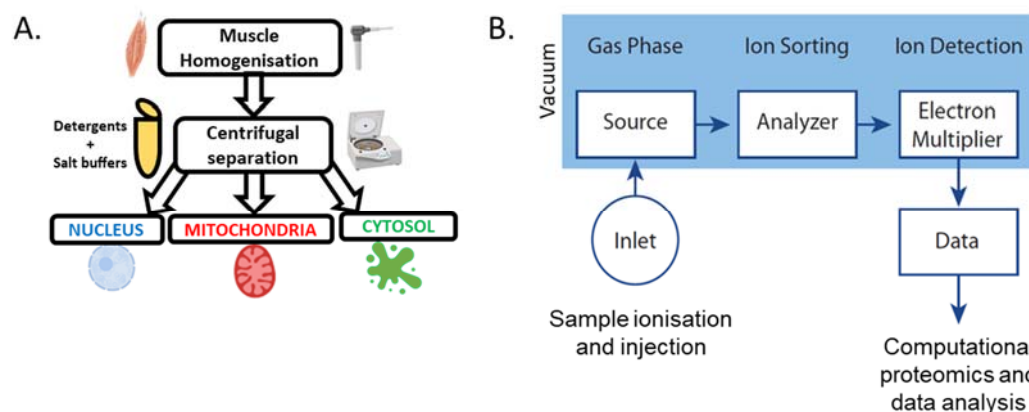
A.

Muscle Homogenisation

Detergents + Salt buffers

Centrifugal separation

NUCLEUS

MITOCHONDRIA

CYTOSOL

B.

Vacuum

Gas Phase

Ion Sorting

Ion Detection

Source

Analyzer

Electron Multiplier

Inlet

Data

Sample ionisation and injection

Computationa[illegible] proteomics and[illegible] data analysis